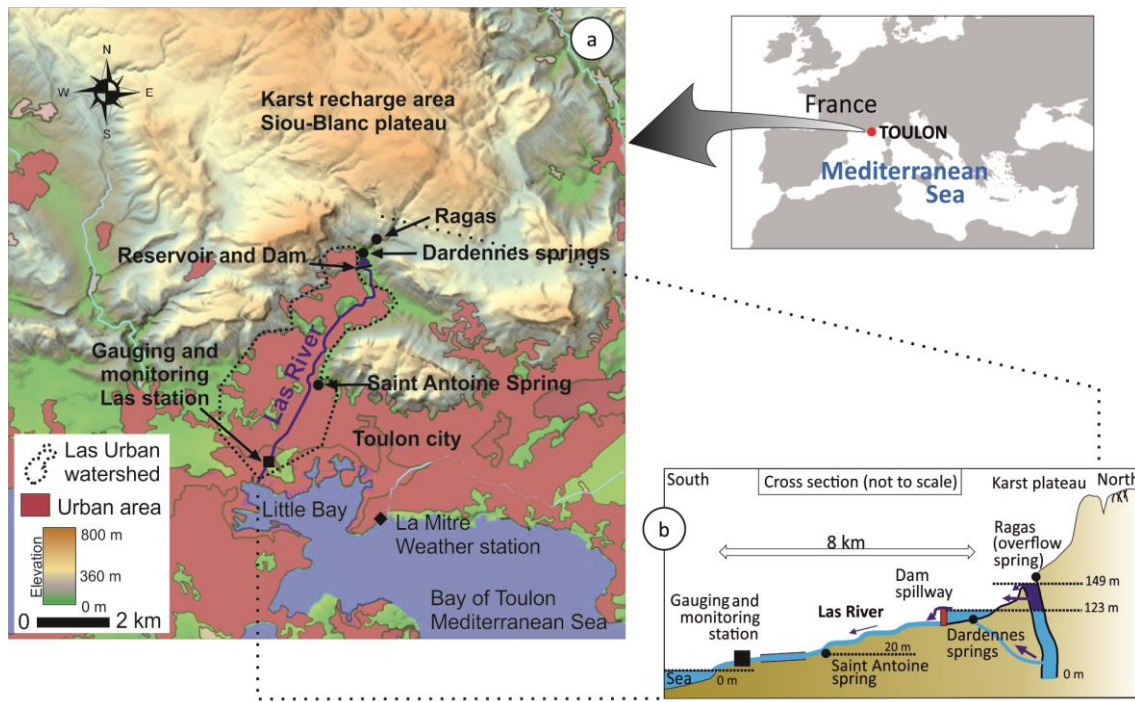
a

N
W E
S

Karst recharge area
Siou-Blanc plateau

Ragas
Reservoir and Dam
Dardennes springs

Gauging and monitoring Las station

Las River

Saint Antoine Spring

Toulon city

Las Urban watershed

Urban area

800 m
360 m
0 m
Elevation

0 2 km

Little Bay

La Mitre Weather station

Bay of Toulon Mediterranean Sea

France
TOULON
Mediterranean Sea

b

South
Cross section (not to scale)
Karst plateau
North

8 km

Ragas (overflow spring)

149 m
123 m

Dam spillway

Gauging and monitoring station

Las River

20 m

Dardennes springs

Saint Antoine spring

Sea
0 m
0 m